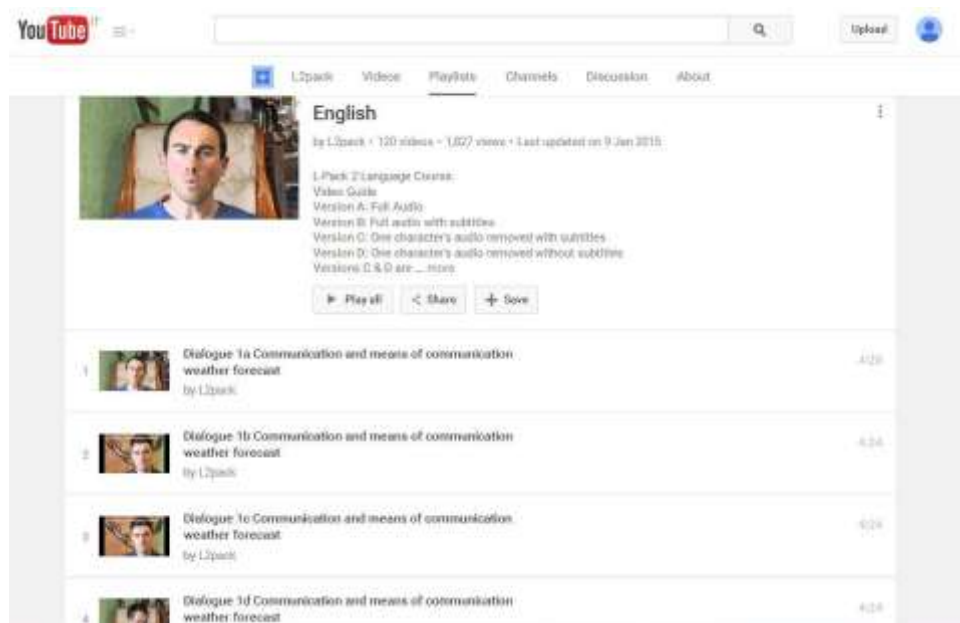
YouTube IT

Upload

L2pack Videos Playlists Channels Discussion About

English

by L2pack · 120 videos · 1,027 views · Last updated on 9 Jan 2015

L-Pack 2 Language Course:
Video Guide
Version A: Full Audio
Version B: Full audio with subtitles
Version C: One character's audio removed with subtitles
Version D: One character's audio removed without subtitles
Versions C & D are ... more

Play all Share Save

1 Dialogue 1a Communication and means of communication weather forecast
by L2pack
4:20

2 Dialogue 1b Communication and means of communication weather forecast
by L2pack
4:24

3 Dialogue 1c Communication and means of communication weather forecast
by L2pack
4:24

4 Dialogue 1d Communication and means of communication weather forecast
4:24